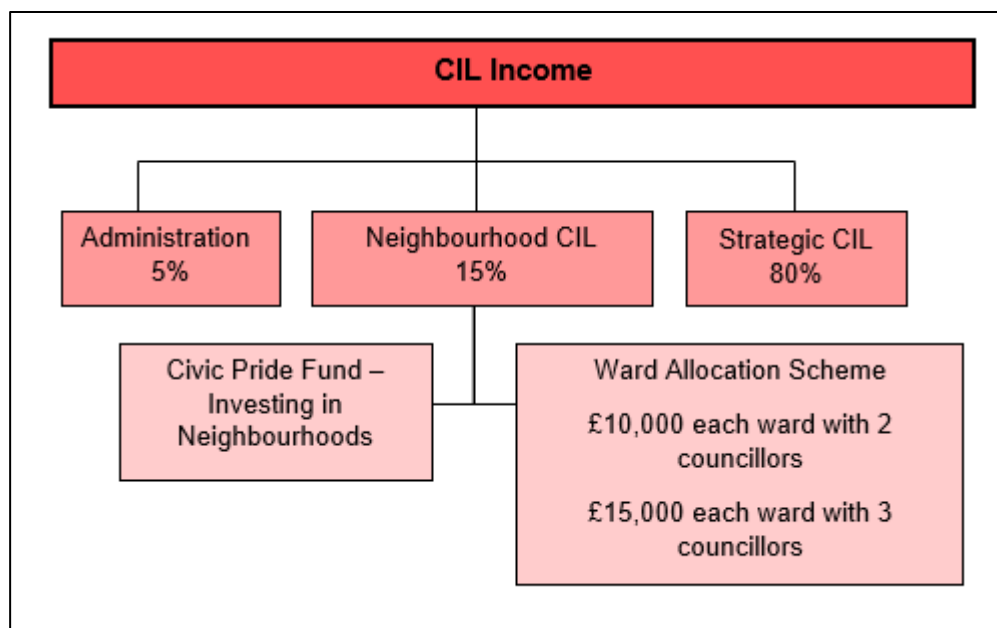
CIL Income

Administration
5%

Neighbourhood CIL
15%

Strategic CIL
80%

Civic Pride Fund – Investing in Neighbourhoods

Ward Allocation Scheme

£10,000 each ward with 2 councillors

£15,000 each ward with 3 councillors